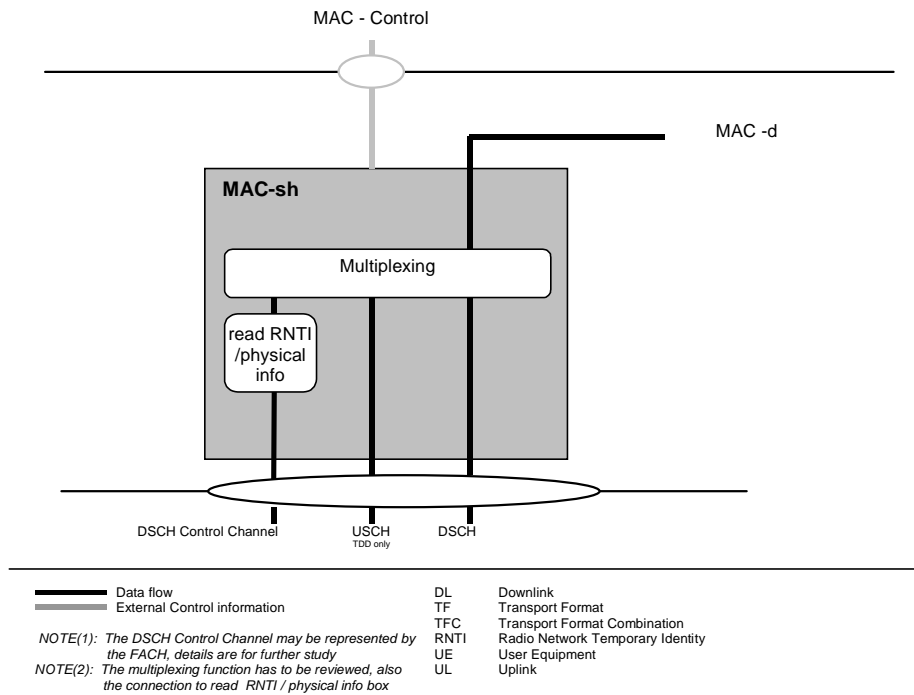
MAC - Control

MAC -d

MAC-sh

Multiplexing

read RNTI /physical info

DSCH Control Channel

USCH
TDD only

DSCH

Data flow
External Control information

NOTE(1): The DSCH Control Channel may be represented by the FACH, details are for further study
NOTE(2): The multiplexing function has to be reviewed, also the connection to read RNTI / physical info box

| | |
|---|---|
| DL | Downlink |
| TF | Transport Format |
| TFC | Transport Format Combination |
| RNTI | Radio Network Temporary Identity |
| UE | User Equipment |
| UL | Uplink |